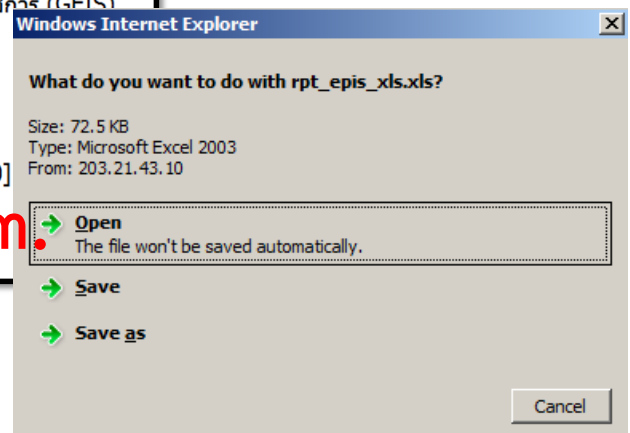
Windows Internet Explorer

What do you want to do with rpt_epis_xls.xls?

Size: 72.5 KB
Type: Microsoft Excel 2003
From: 203.21.43.10

Open
The file won't be saved automatically.

Save

Save as

Cancel